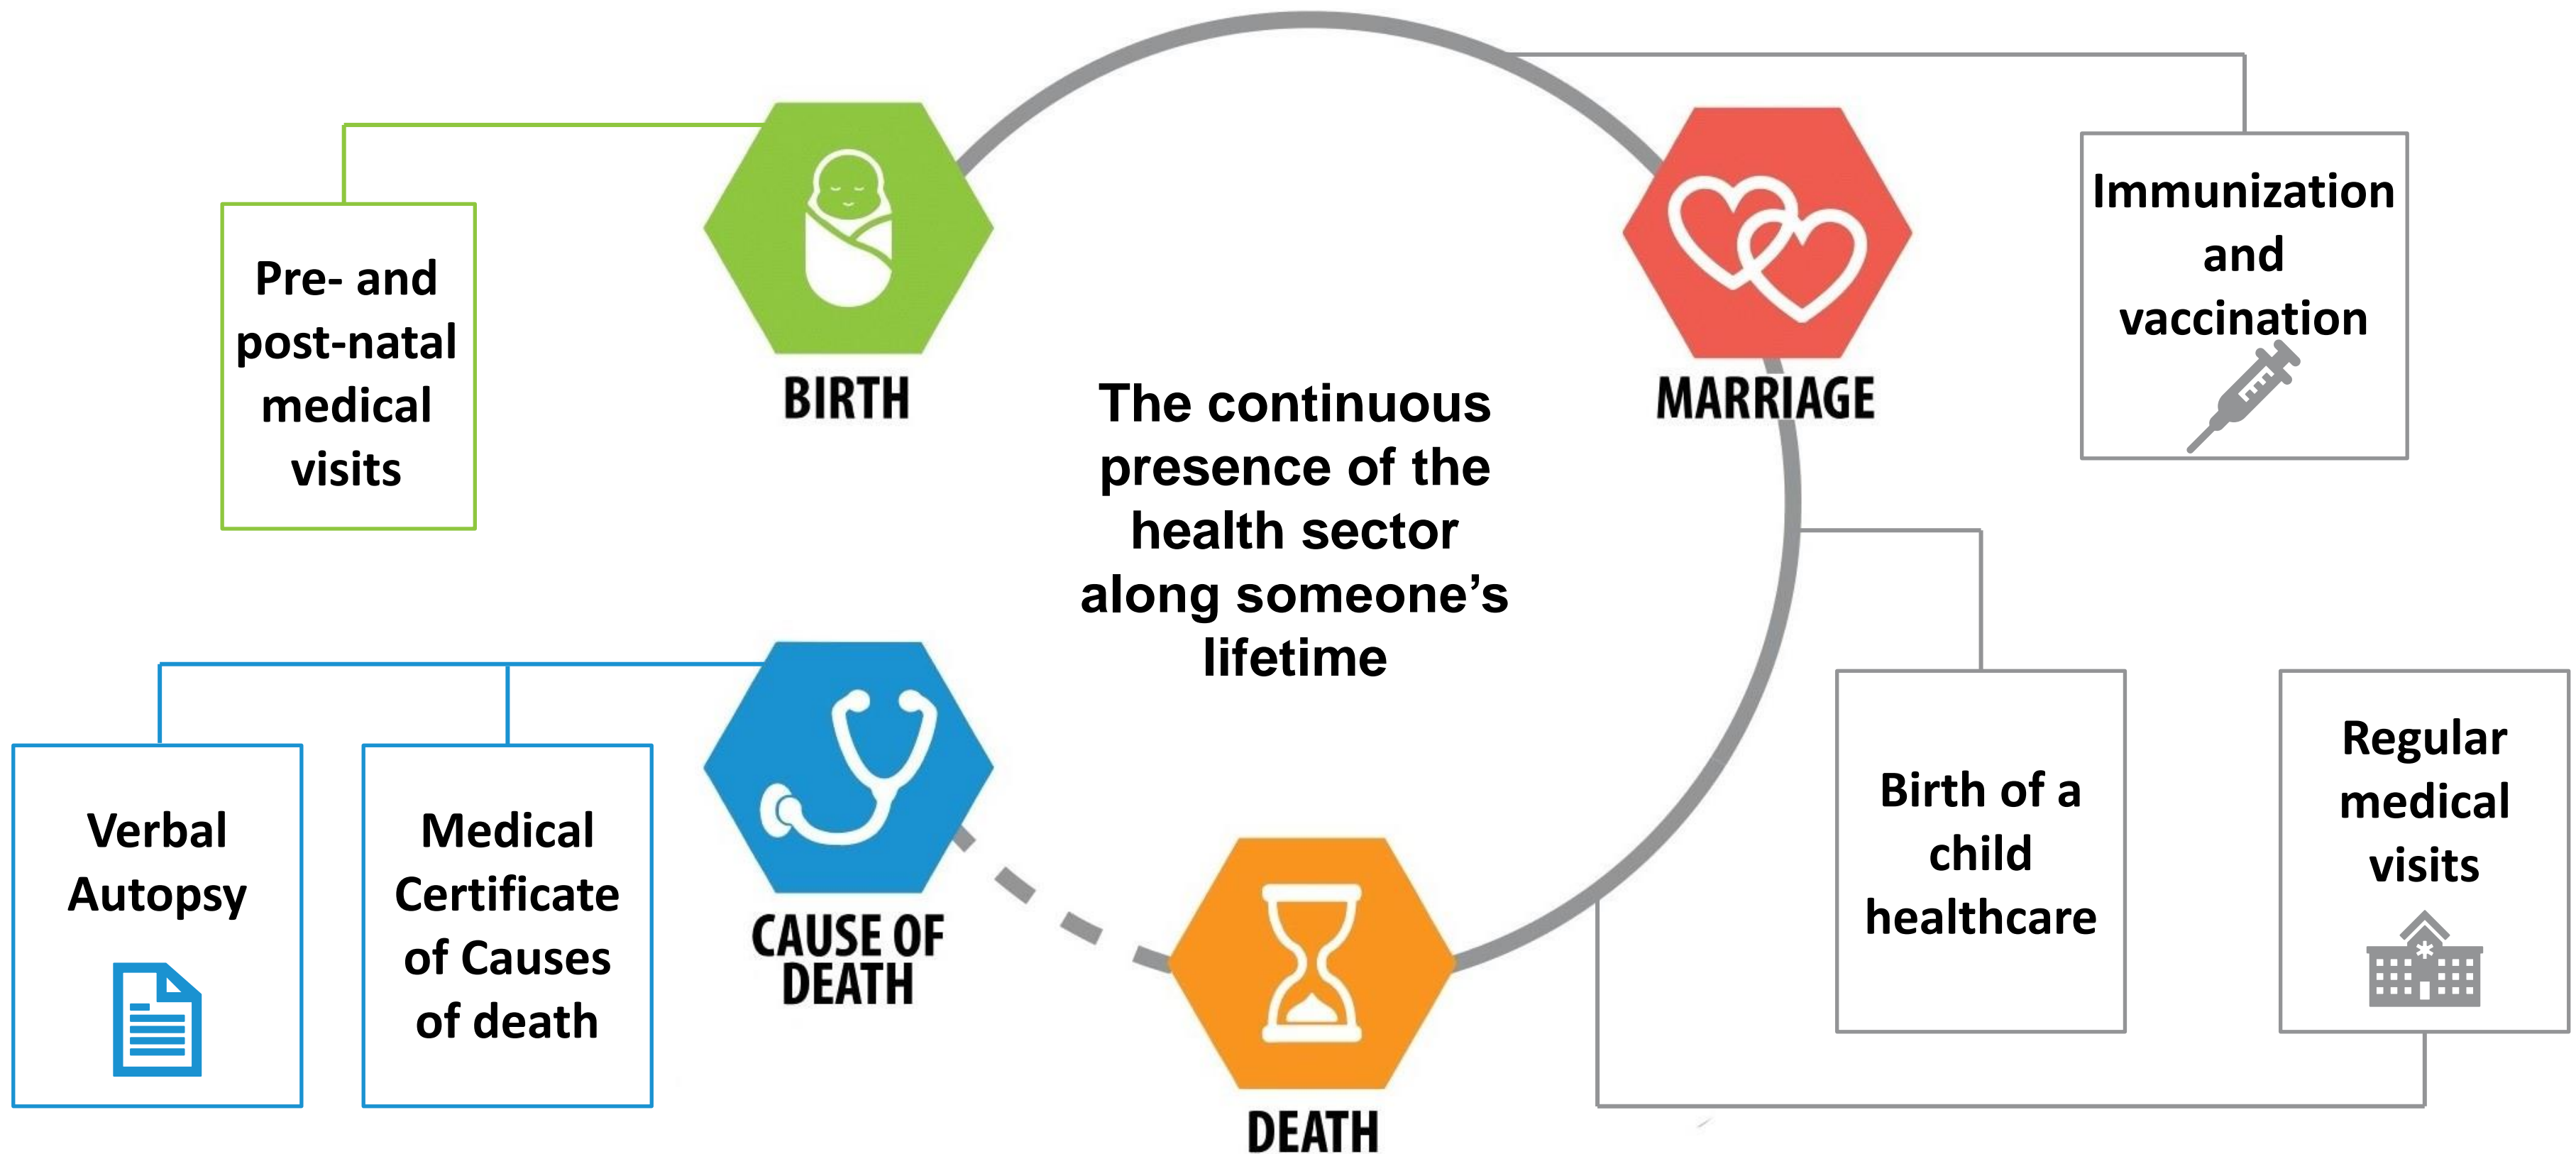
Pre- and post-natal medical visits

BIRTH

The continuous presence of the health sector along someone's lifetime

MARRIAGE

Immunization and vaccination

Verbal Autopsy

Medical Certificate of Causes of death

CAUSE OF DEATH

DEATH

Birth of a child healthcare

Regular medical visits